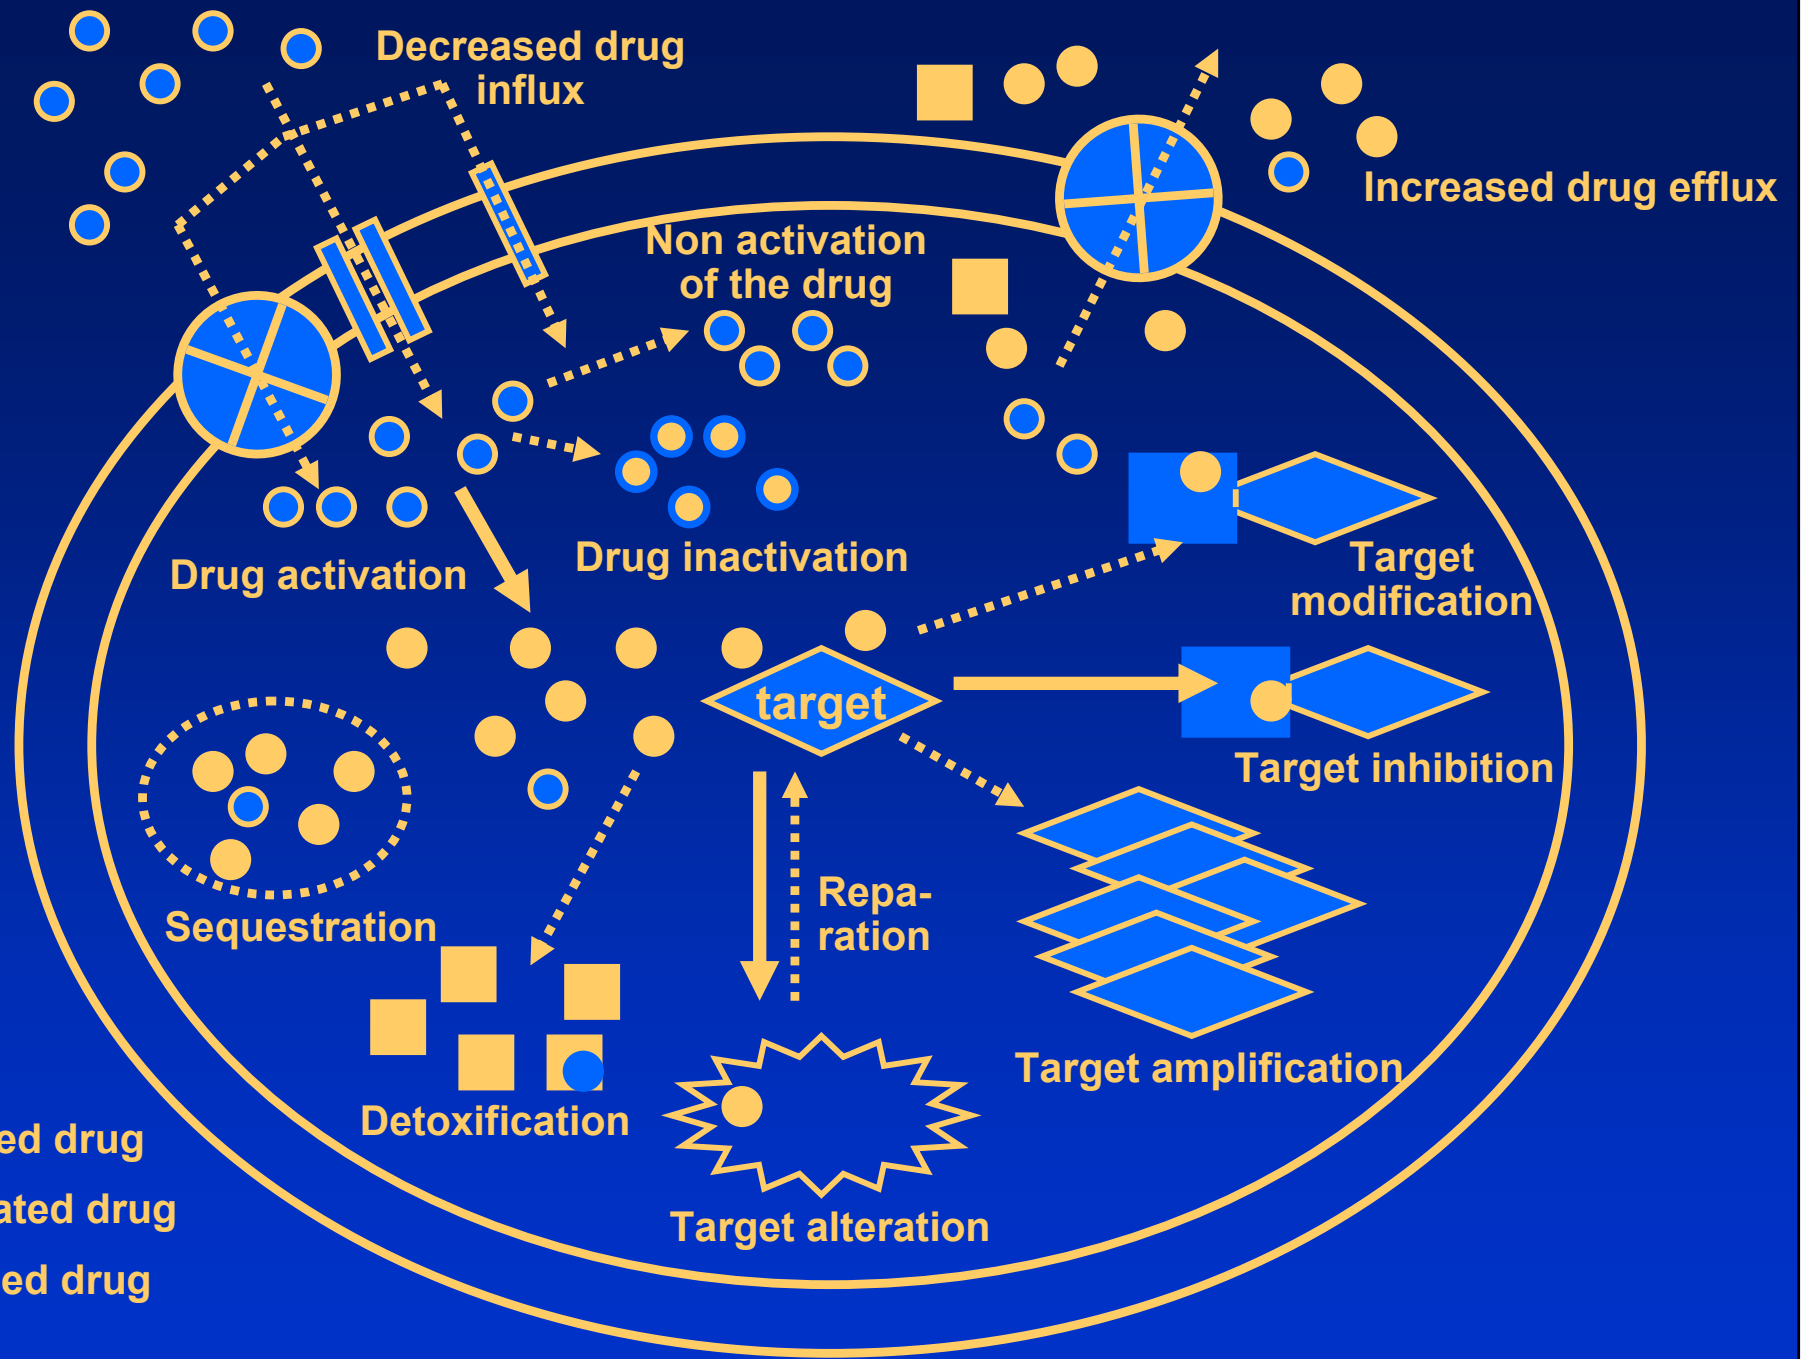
Decreased drug influx

Increased drug efflux

Non activation of the drug

Drug activation

Drug inactivation

Target modification

target

Target inhibition

Sequestration

Repa- ration

Target amplification

Detoxification

Target alteration

ed drug

ated drug

ed drug